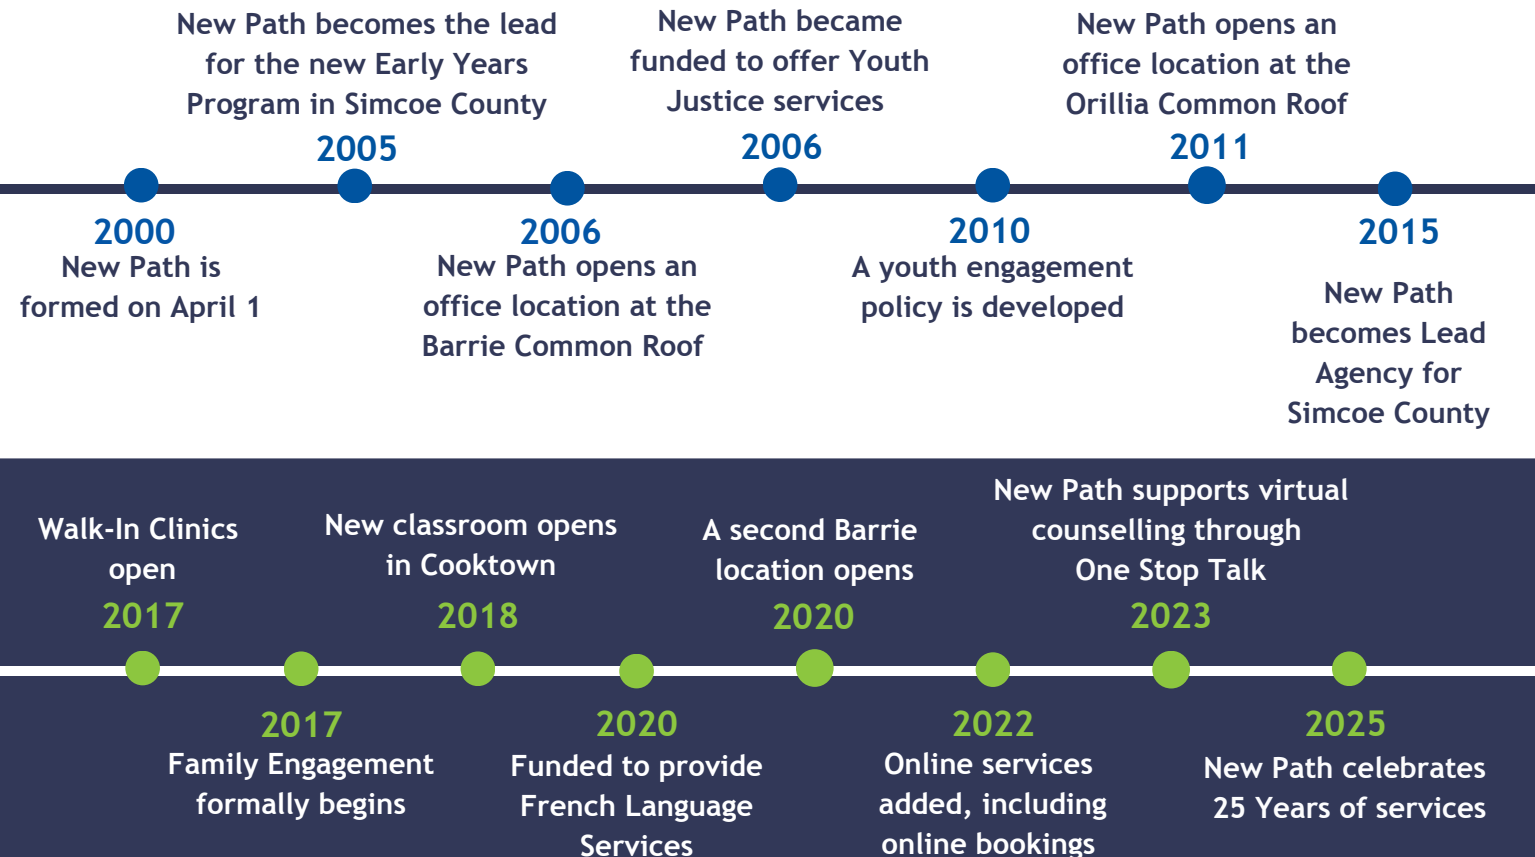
New Path becomes the lead for the new Early Years Program in Simcoe County
2005

New Path became funded to offer Youth Justice services
2006

New Path opens an office location at the Orillia Common Roof
2011

2000
New Path is formed on April 1

2006
New Path opens an office location at the Barrie Common Roof

2010
A youth engagement policy is developed

2015
New Path becomes Lead Agency for Simcoe County

Walk-In Clinics open
2017

New classroom opens in Cooktown
2018

A second Barrie location opens
2020

New Path supports virtual counselling through One Stop Talk
2023

2017
Family Engagement formally begins

2020
Funded to provide French Language Services

2022
Online services added, including online bookings

2025
New Path celebrates 25 Years of services